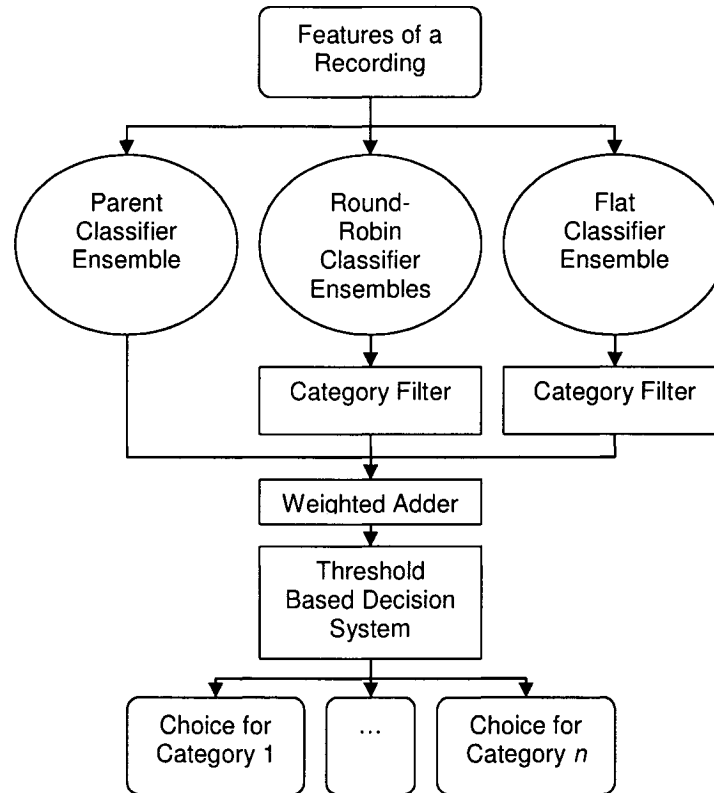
Features of a Recording

Parent Classifier Ensemble

Round-Robin Classifier Ensembles

Flat Classifier Ensemble

Category Filter

Category Filter

Weighted Adder

Threshold Based Decision System

Choice for Category 1

...

Choice for Category $n$